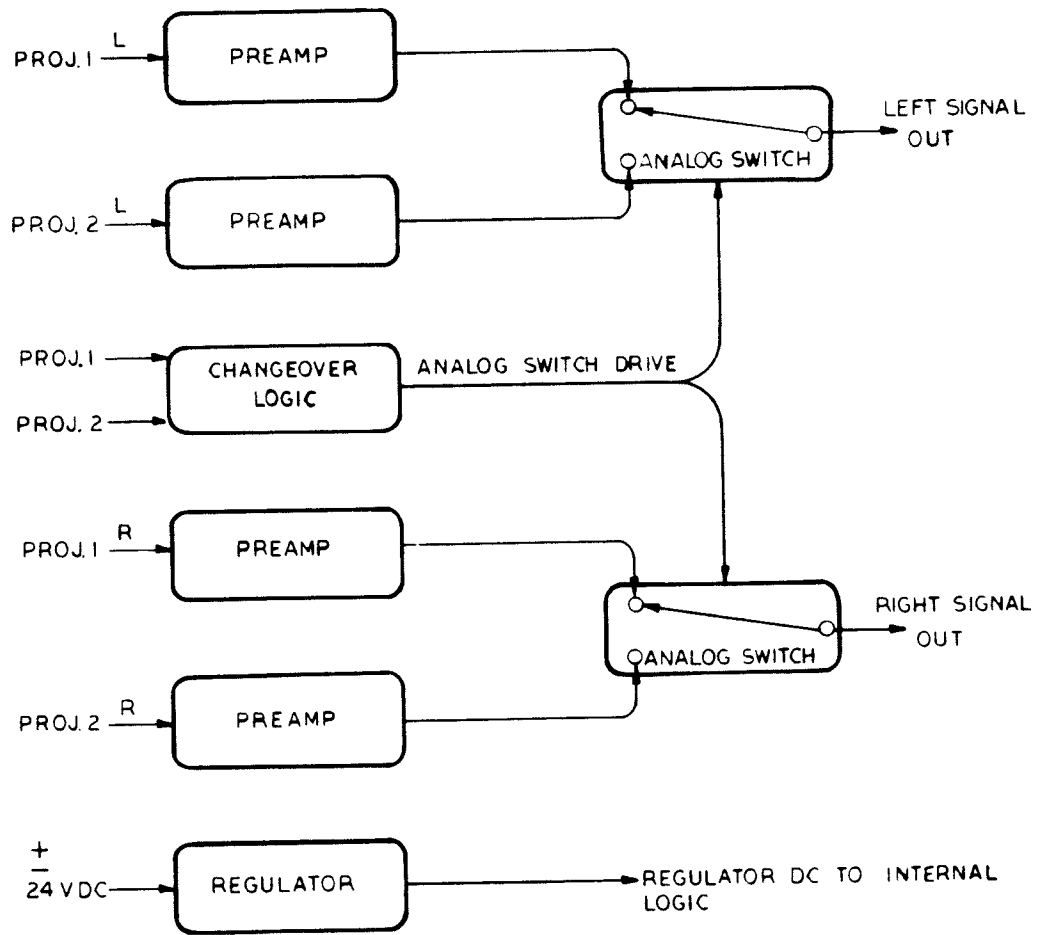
PROJ. 1 L
PREAMP
LEFT SIGNAL OUT
ANALOG SWITCH
PROJ. 2 L
PREAMP
PROJ. 1
CHANGEOVER LOGIC
ANALOG SWITCH DRIVE
PROJ. 2
PROJ. 1 R
PREAMP
RIGHT SIGNAL OUT
ANALOG SWITCH
PROJ. 2 R
PREAMP
$\pm$ 24 VDC
REGULATOR
REGULATOR DC TO INTERNAL LOGIC